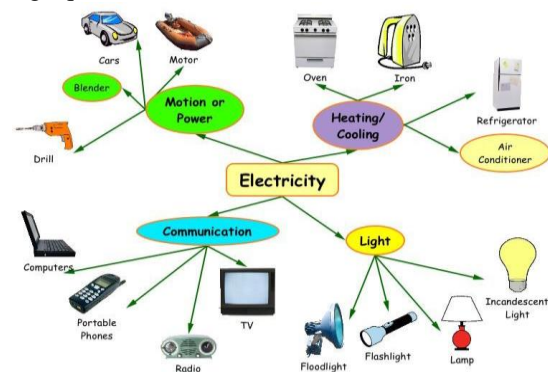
Cars
Motor
Blender
Motion or Power
Drill
Oven
Iron
Heating/ Cooling
Refrigerator
Air Conditioner
Electricity
Communication
Light
Computers
Portable Phones
Radio
TV
Floodlight
Flashlight
Lamp
Incandescent Light